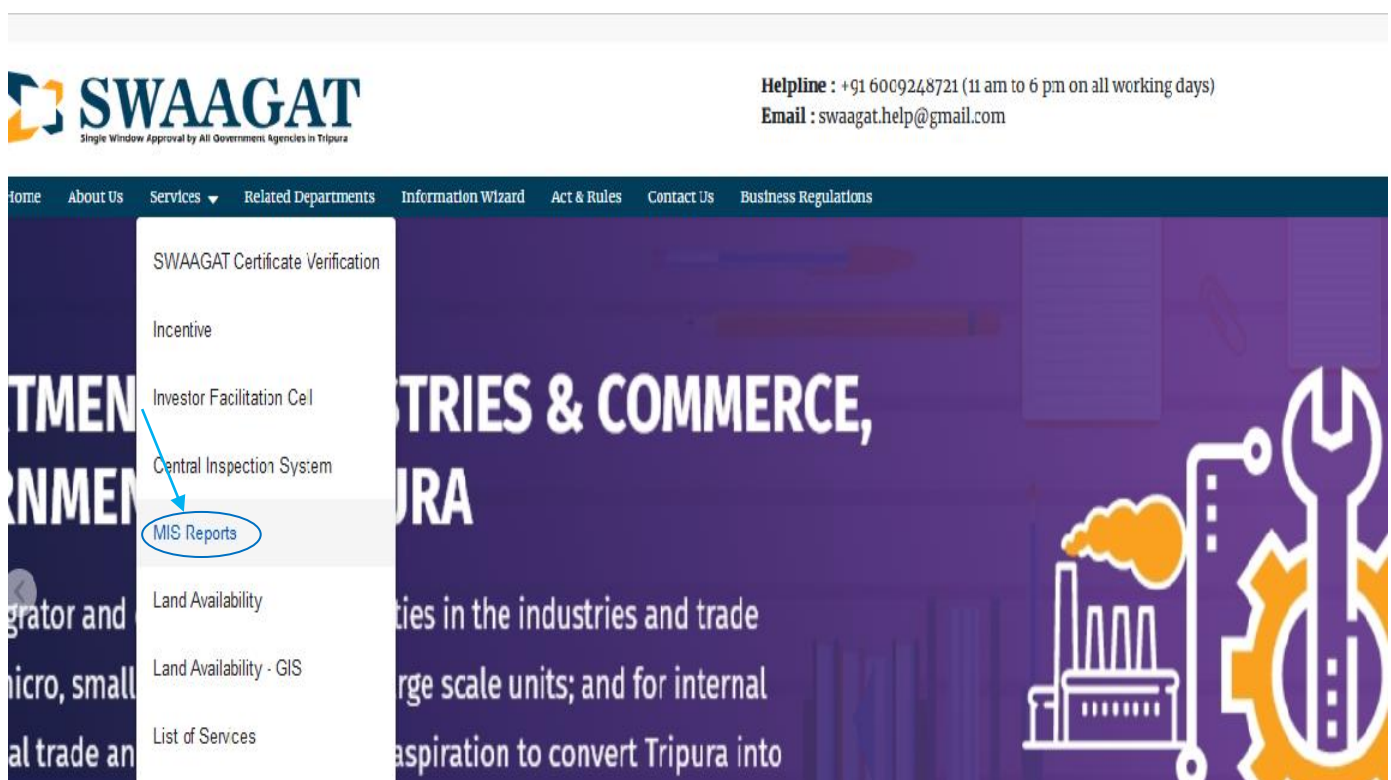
SWAAGAT
Single Window Approval by All Government Agencies in Tripura

Helpline : +91 6009248721 (11 am to 6 pm on all working days)
Email : swaagat.help@gmail.com

Home About Us Services Related Departments Information Wizard Act & Rules Contact Us Business Regulations

SWAAGAT Certificate Verification
Incentive
Investor Facilitation Cell
Central Inspection System
MIS Reports
Land Availability
Land Availability - GIS
List of Services

TMEN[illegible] STRIES & COMMERCE,
RNME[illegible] URA

grator and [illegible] ties in the industries and trade
nicro, small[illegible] rge scale units; and for internal
al trade an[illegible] aspiration to convert Tripura into